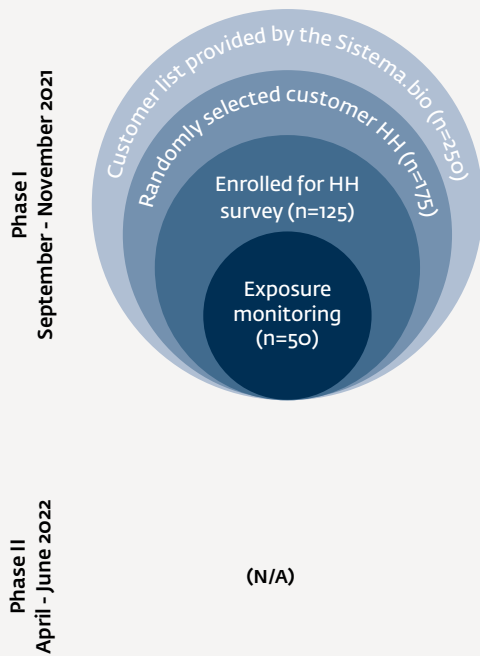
Phase I
September - November 2021

Customer list provided by the Sistema.bio (n=250)

Randomly selected customer HH (n=175)

Enrolled for HH survey (n=125)

Exposure monitoring (n=50)

Phase II
April - June 2022

(N/A)